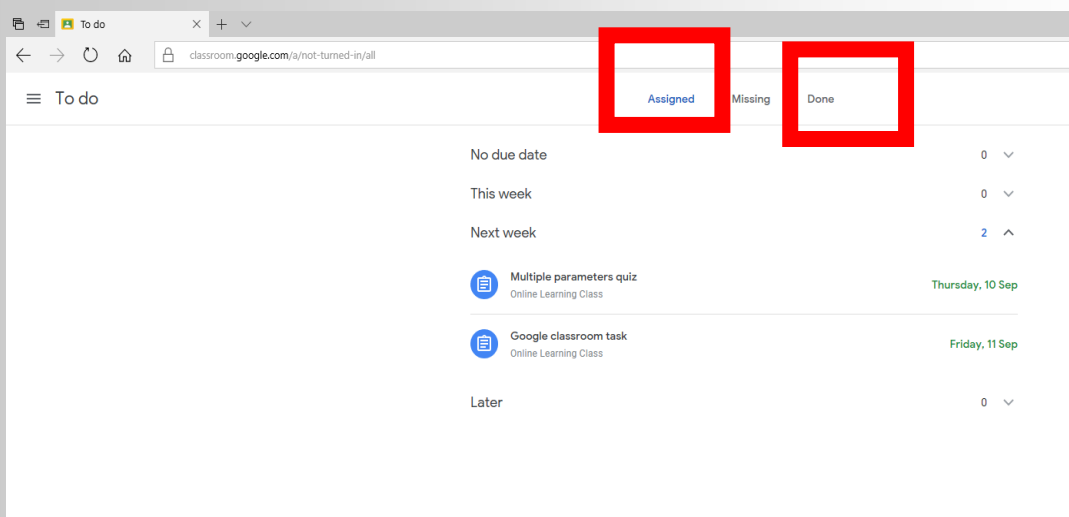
To do

classroom.google.com/a/not-turned-in/all

To do

Assigned Missing Done

No due date 0

This week 0

Next week 2

Multiple parameters quiz
Online Learning Class
Thursday, 10 Sep

Google classroom task
Online Learning Class
Friday, 11 Sep

Later 0